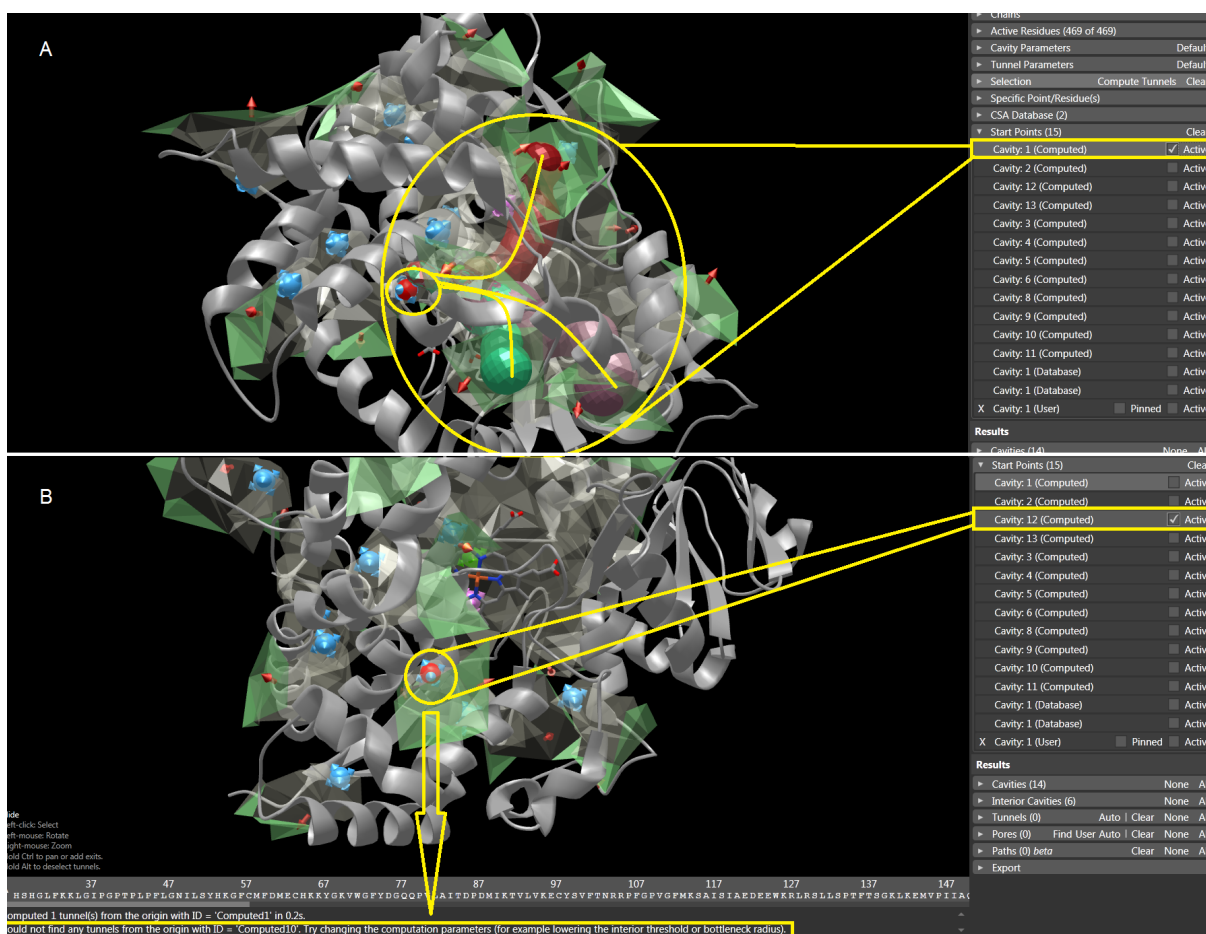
A

Chains
Active Residues (469 of 469)
Cavity Parameters Defaul
Tunnel Parameters Defaul
Selection Compute Tunnels Clea
Specific Point/Residue(s)
CSA Database (2)
Start Points (15) Clea
Cavity: 1 (Computed) ✓ Activ
Cavity: 2 (Computed) Activ
Cavity: 12 (Computed) Activ
Cavity: 13 (Computed) Activ
Cavity: 3 (Computed) Activ
Cavity: 4 (Computed) Activ
Cavity: 5 (Computed) Activ
Cavity: 6 (Computed) Activ
Cavity: 8 (Computed) Activ
Cavity: 9 (Computed) Activ
Cavity: 10 (Computed) Activ
Cavity: 11 (Computed) Activ
Cavity: 1 (Database) Activ
Cavity: 1 (Database) Activ
X Cavity: 1 (User) Pinned Activ
Results
Cavities (14) None Al

B

Start Points (15) Clea
Cavity: 1 (Computed) Activ
Cavity: 2 (Computed) Activ
Cavity: 12 (Computed) ✓ Activ
Cavity: 13 (Computed) Activ
Cavity: 3 (Computed) Activ
Cavity: 4 (Computed) Activ
Cavity: 5 (Computed) Activ
Cavity: 6 (Computed) Activ
Cavity: 8 (Computed) Activ
Cavity: 9 (Computed) Activ
Cavity: 10 (Computed) Activ
Cavity: 11 (Computed) Activ
Cavity: 1 (Database) Activ
Cavity: 1 (Database) Activ
X Cavity: 1 (User) Pinned Activ
Results
Cavities (14) None A
Interior Cavities (6) None A
Tunnels (0) Auto | Clear None A
Pores (0) Find User Auto | Clear None A
Paths (0) beta Clear None A
Export

ide
eft-click: Select
eft-mouse: Rotate
ight-mouse: Zoom
old Ctrl to pan or add exits.
old Alt to deselect tunnels.

37 47 57 67 77 87 97 107 117 127 137 147
HSHGLFKKLGIPGPTPLPFLGNILSYHKGFCMFDMECHKKYGKVWGFYDGQQPVLAITDPDMIKTVLVKECYSVFTNRRPFGPVGFMKSAISIAEDEEWKRLRSLLSPTFTSGKLKEMVPIIA

omputed 1 tunnel(s) from the origin with ID = 'Computed1' in 0.2s.
ould not find any tunnels from the origin with ID = 'Computed10'. Try changing the computation parameters (for example lowering the interior threshold or bottleneck radius).